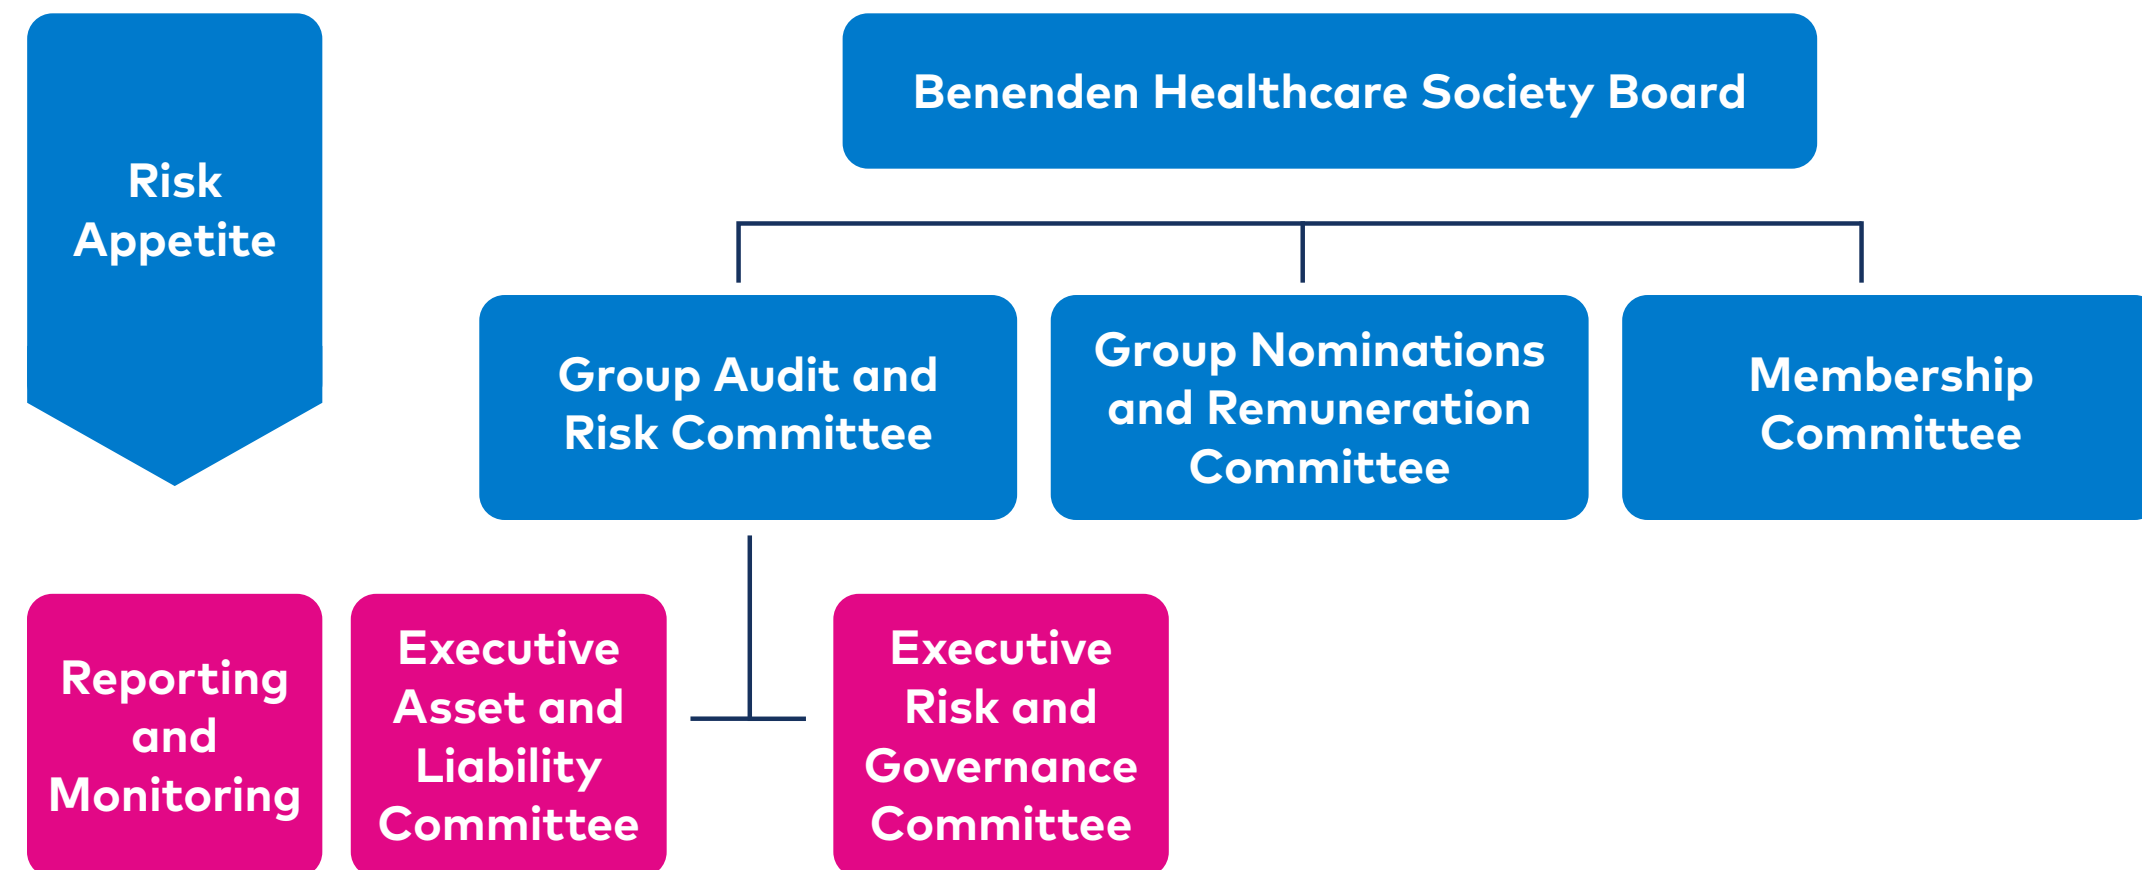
Risk Appetite

Benenden Healthcare Society Board

Group Audit and Risk Committee

Group Nominations and Remuneration Committee

Membership Committee

Reporting and Monitoring

Executive Asset and Liability Committee

Executive Risk and Governance Committee